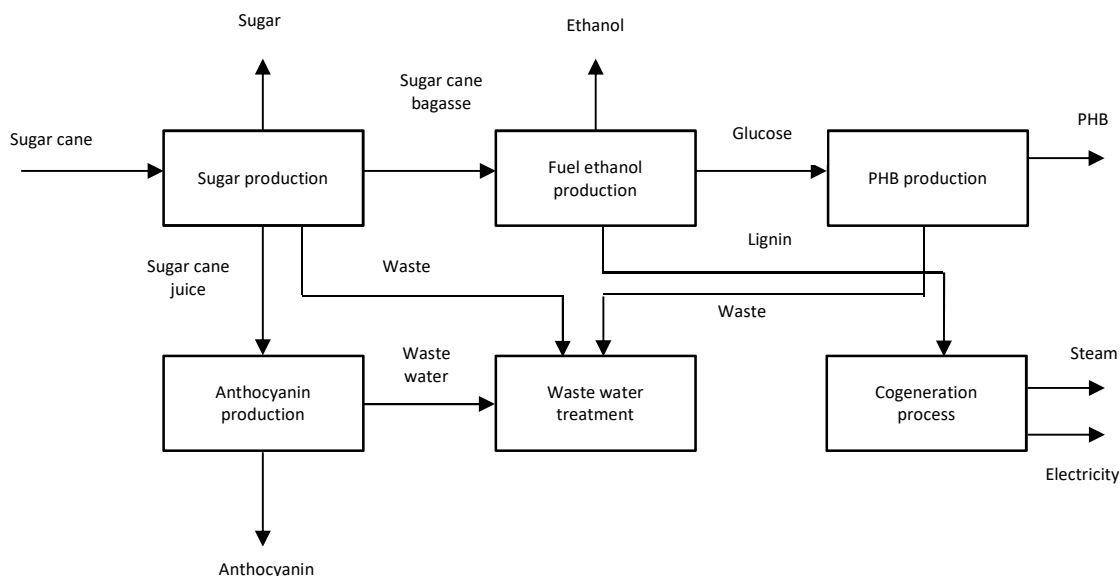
Sugar

Ethanol

Sugar cane bagasse

Sugar cane

Sugar production

Fuel ethanol production

Glucose

PHB production

PHB

Lignin

Sugar cane juice

Waste

Waste

Waste water

Anthocyanin production

Waste water treatment

Cogeneration process

Steam

Electricity

Anthocyanin